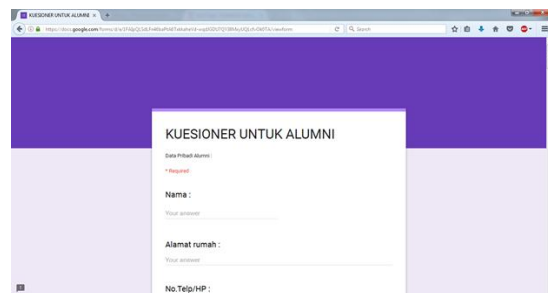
KUESIONER UNTUK ALUMNI ×

https://docs.google.com/forms/d/e/1FAIpQLSdLFnWbaPhA6Takahe5d-vop0ODUTQ1SMAuUQLz5rDkfTA/viewform

Search

KUESIONER UNTUK ALUMNI

Data Pribadi Alumni :

* Required

Nama :

Your answer

Alamat rumah :

Your answer

No.Telp/HP :